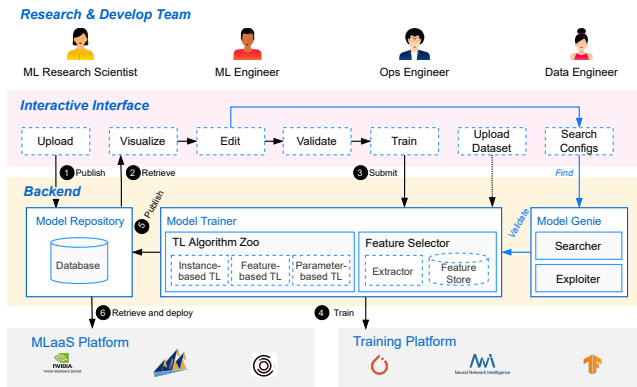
Research & Develop Team

ML Research Scientist

ML Engineer

Ops Engineer

Data Engineer

Interactive Interface

Upload

Visualize

Edit

Validate

Train

Upload Dataset

Search Configs

1 Publish

2 Retrieve

3 Submit

Find

Backend

Model Repository

Database

5 Publish

Model Trainer

TL Algorithm Zoo

Instance-based TL

Feature-based TL

Parameter-based TL

Feature Selector

Extractor

Feature Store

Validate

Model Genie

Searcher

Exploiter

6 Retrieve and deploy

4 Train

MLaaS Platform

TRITON INFERENCE SERVER

Training Platform

Neural Network Intelligence